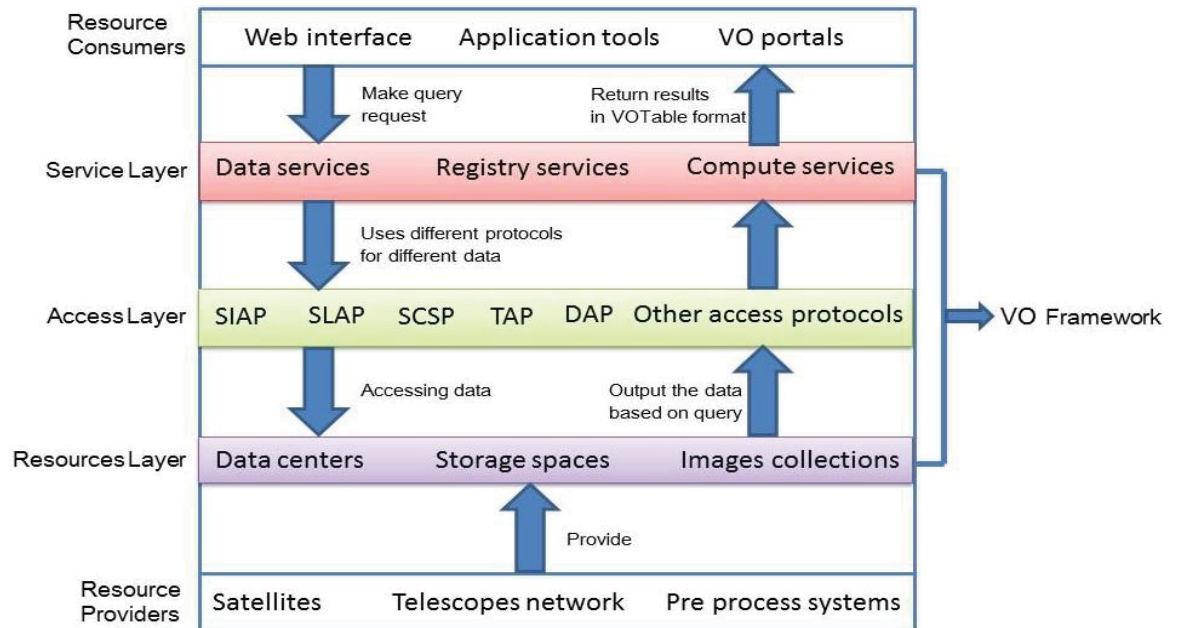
Resource Consumers

Web interface Application tools VO portals

Make query request

Return results in VOTable format

Service Layer

Data services Registry services Compute services

Uses different protocols for different data

Access Layer

SIAP SLAP SCSP TAP DAP Other access protocols

VO Framework

Accessing data

Output the data based on query

Resources Layer

Data centers Storage spaces Images collections

Provide

Resource Providers

Satellites Telescopes network Pre process systems